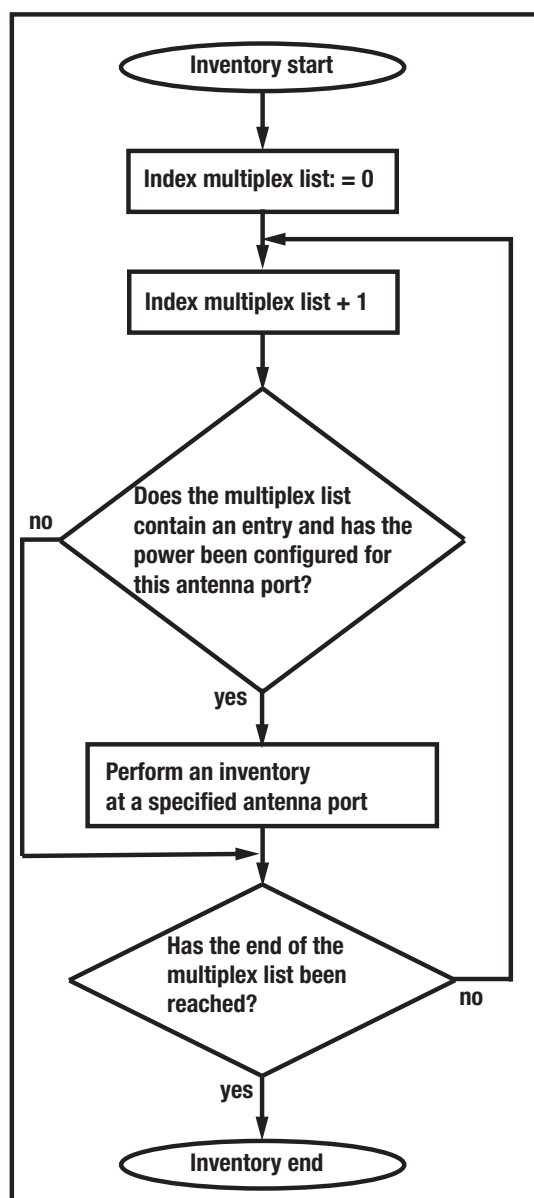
Inventory start

Index multiplex list: = 0

Index multiplex list + 1

Does the multiplex list contain an entry and has the power been configured for this antenna port?

no

yes

Perform an inventory at a specified antenna port

Has the end of the multiplex list been reached?

no

yes

Inventory end